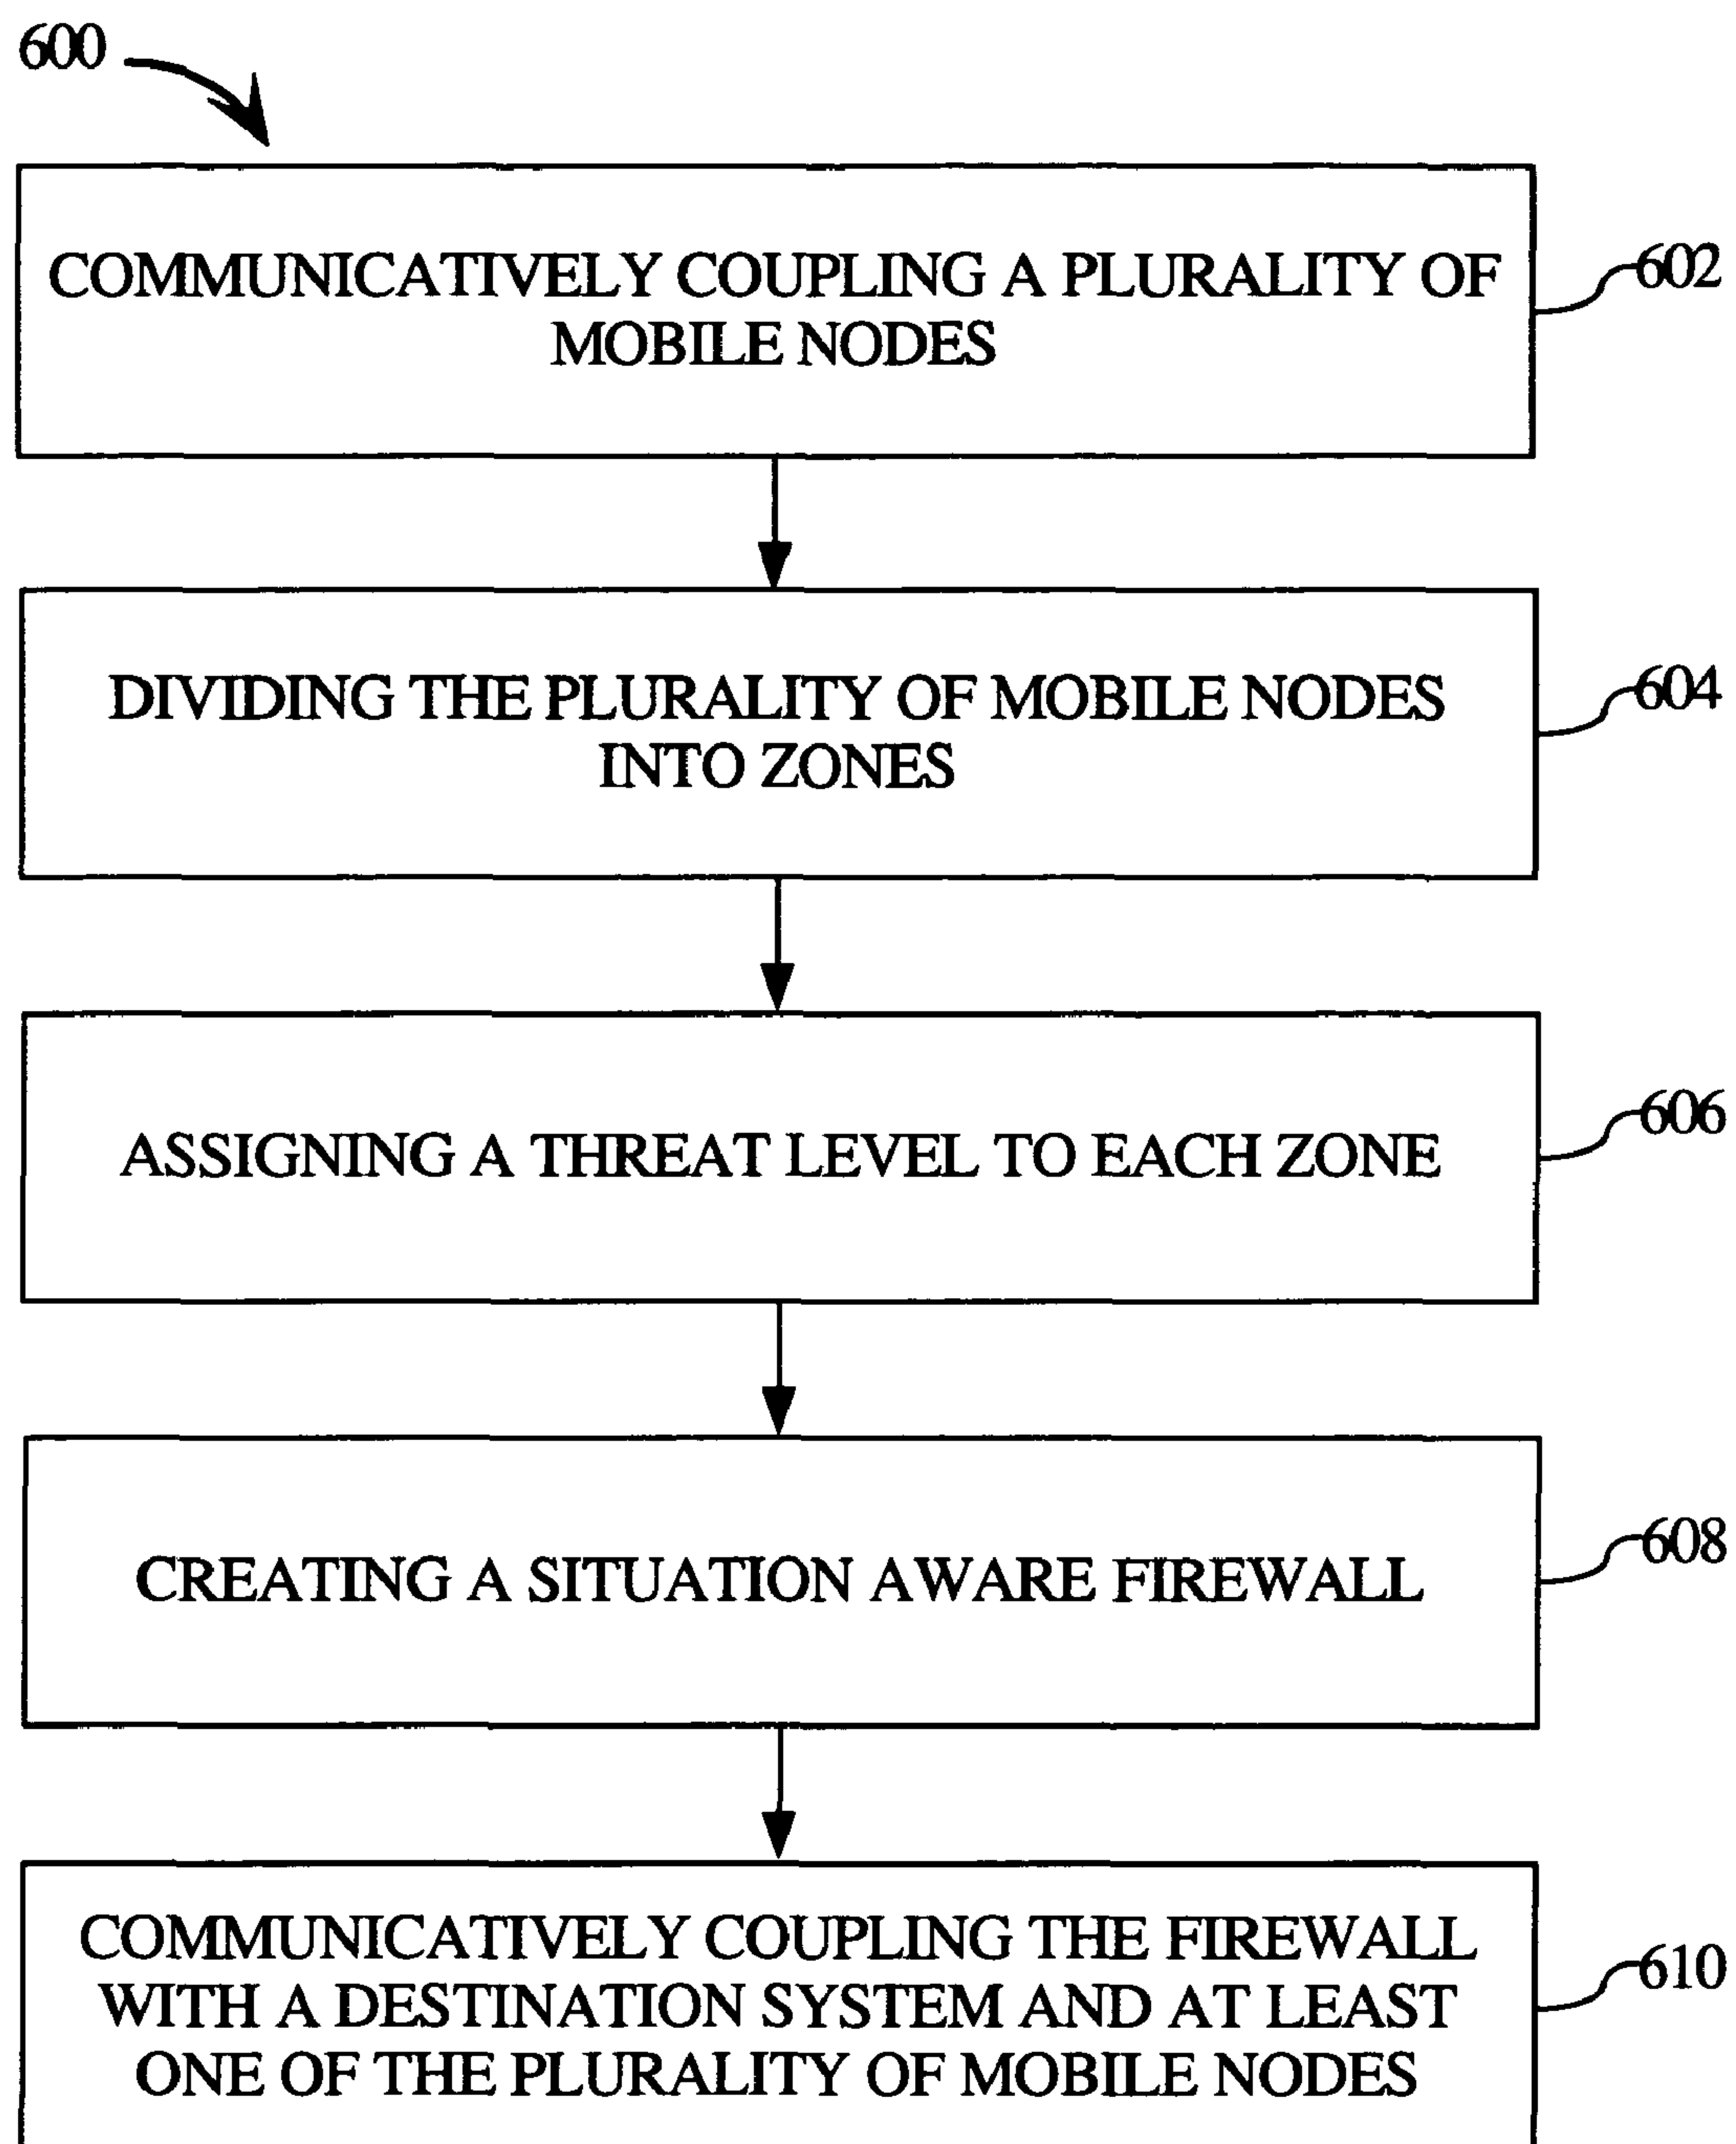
600

COMMUNICATIVELY COUPLING A PLURALITY OF MOBILE NODES

602

DIVIDING THE PLURALITY OF MOBILE NODES INTO ZONES

604

ASSIGNING A THREAT LEVEL TO EACH ZONE

606

CREATING A SITUATION AWARE FIREWALL

608

COMMUNICATIVELY COUPLING THE FIREWALL WITH A DESTINATION SYSTEM AND AT LEAST ONE OF THE PLURALITY OF MOBILE NODES

610